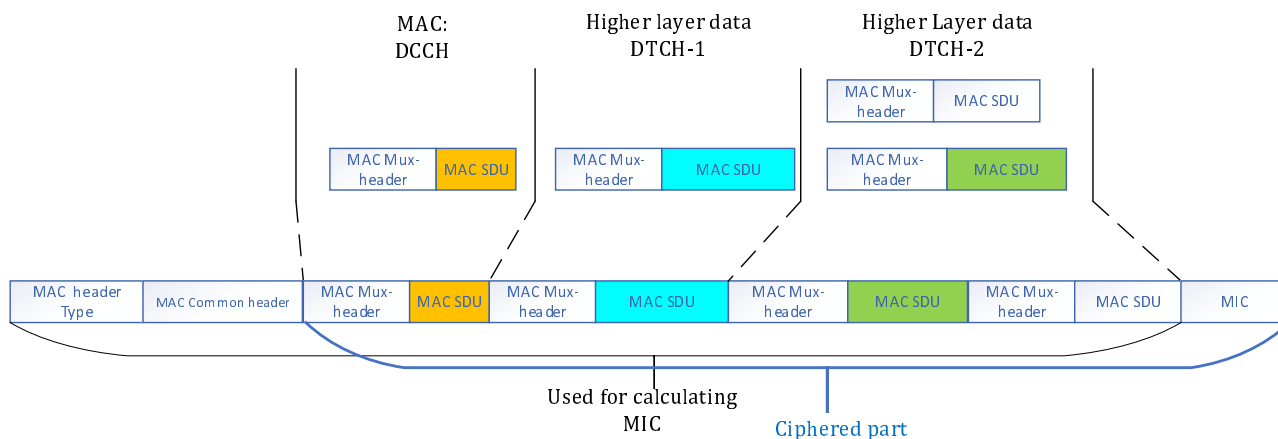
MAC:
DCCH

Higher layer data
DTCH-1

Higher Layer data
DTCH-2

| MAC Mux-header | MAC SDU |
|---|---|

| MAC Mux-header | MAC SDU |
|---|---|

| MAC Mux-header | MAC SDU |
|---|---|

| MAC Mux-header | MAC SDU |
|---|---|

| MAC header Type | MAC Common header | MAC Mux-header | MAC SDU | MAC Mux-header | MAC SDU | MAC Mux-header | MAC SDU | MAC Mux-header | MAC SDU | MIC |
|---|---|---|---|---|---|---|---|---|---|---|

Used for calculating
MIC

Ciphered part